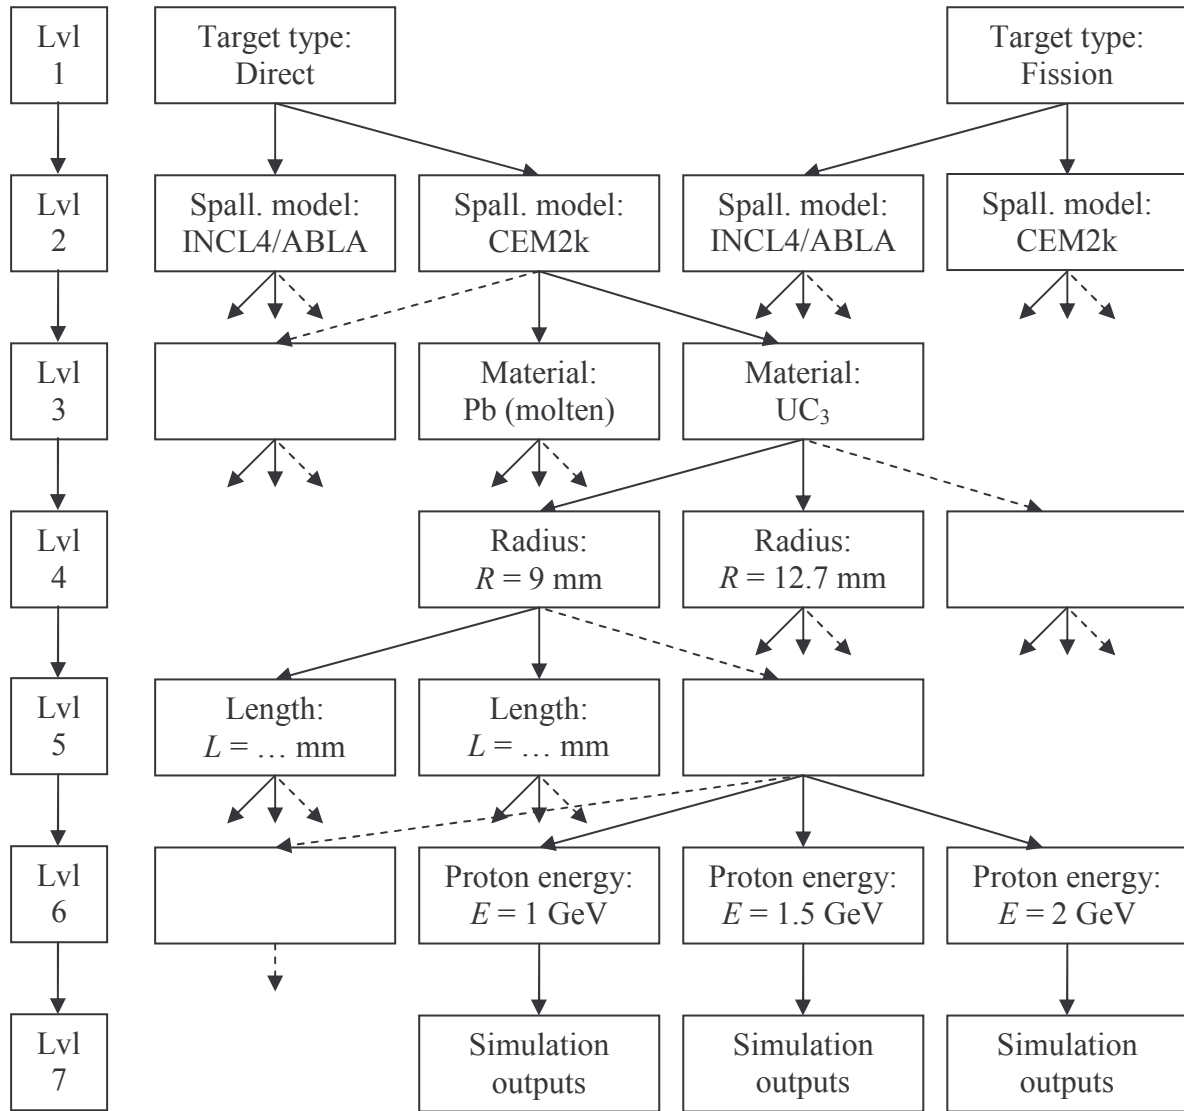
Lvl 1

Target type: Direct

Target type: Fission

Lvl 2

Spall. model: INCL4/ABLA

Spall. model: CEM2k

Spall. model: INCL4/ABLA

Spall. model: CEM2k

Lvl 3

Material: Pb (molten)

Material: $UC_3$

Lvl 4

Radius: $R = 9$ mm

Radius: $R = 12.7$ mm

Lvl 5

Length: $L = \ldots$ mm

Length: $L = \ldots$ mm

Lvl 6

Proton energy: $E = 1$ GeV

Proton energy: $E = 1.5$ GeV

Proton energy: $E = 2$ GeV

Lvl 7

Simulation outputs

Simulation outputs

Simulation outputs